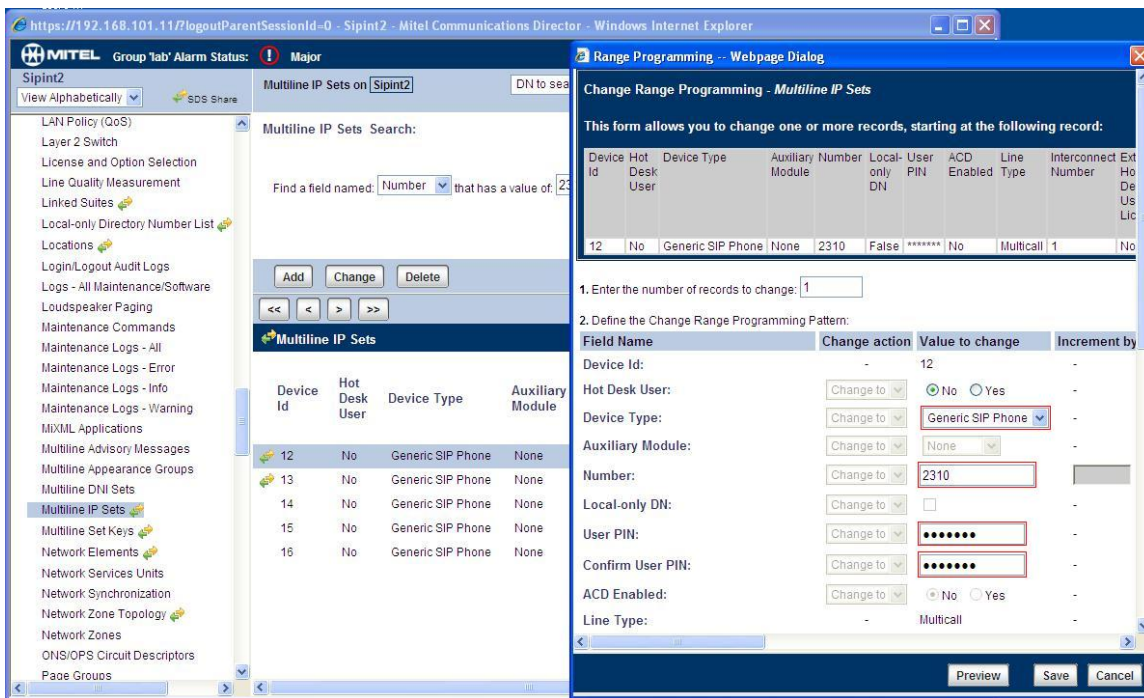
https://192.168.101.11/?logoutParentSessionId=0 - Sipint2 - Mitel Communications Director - Windows Internet Explorer

MITEL Group 'lab' Alarm Status: Major

Sipint2
View Alphabetically SDS Share

LAN Policy (QoS)
Layer 2 Switch
License and Option Selection
Line Quality Measurement
Linked Suites
Local-only Directory Number List
Locations
Login/Logout Audit Logs
Logs - All Maintenance/Software
Loudspeaker Paging
Maintenance Commands
Maintenance Logs - All
Maintenance Logs - Error
Maintenance Logs - Info
Maintenance Logs - Warning
MiXML Applications
Multiline Advisory Messages
Multiline Appearance Groups
Multiline DNI Sets
Multiline IP Sets
Multiline Set Keys
Network Elements
Network Services Units
Network Synchronization
Network Zone Topology
Network Zones
ONS/OPS Circuit Descriptors
Page Groups

Multiline IP Sets on Sipint2 DN to sea

Multiline IP Sets Search:

Find a field named: Number that has a value of: 23

Add Change Delete

<< < > >>

Multiline IP Sets

| Device Id | Hot Desk User | Device Type | Auxiliary Module |
|---|---|---|---|
| 12 | No | Generic SIP Phone | None |
| 13 | No | Generic SIP Phone | None |
| 14 | No | Generic SIP Phone | None |
| 15 | No | Generic SIP Phone | None |
| 16 | No | Generic SIP Phone | None |

Range Programming -- Webpage Dialog

Change Range Programming - Multiline IP Sets

This form allows you to change one or more records, starting at the following record:

| Device Id | Hot Desk User | Device Type | Auxiliary Module | Number | Local-only DN | User PIN | ACD Enabled | Line Type | Interconnect Number | Ext Ho De Us Lic |
|---|---|---|---|---|---|---|---|---|---|---|
| 12 | No | Generic SIP Phone | None | 2310 | False | ******* | No | Multicall | 1 | No |

1. Enter the number of records to change: 1

2. Define the Change Range Programming Pattern:

| Field Name | Change action | Value to change | Increment by |
|---|---|---|---|
| Device Id: | - | 12 | - |
| Hot Desk User: | Change to | No Yes | - |
| Device Type: | Change to | Generic SIP Phone | - |
| Auxiliary Module: | Change to | None | - |
| Number: | Change to | 2310 | |
| Local-only DN: | Change to | | - |
| User PIN: | Change to | ••••••• | - |
| Confirm User PIN: | Change to | ••••••• | - |
| ACD Enabled: | Change to | No Yes | - |
| Line Type: | - | Multicall | - |

Preview Save Cancel